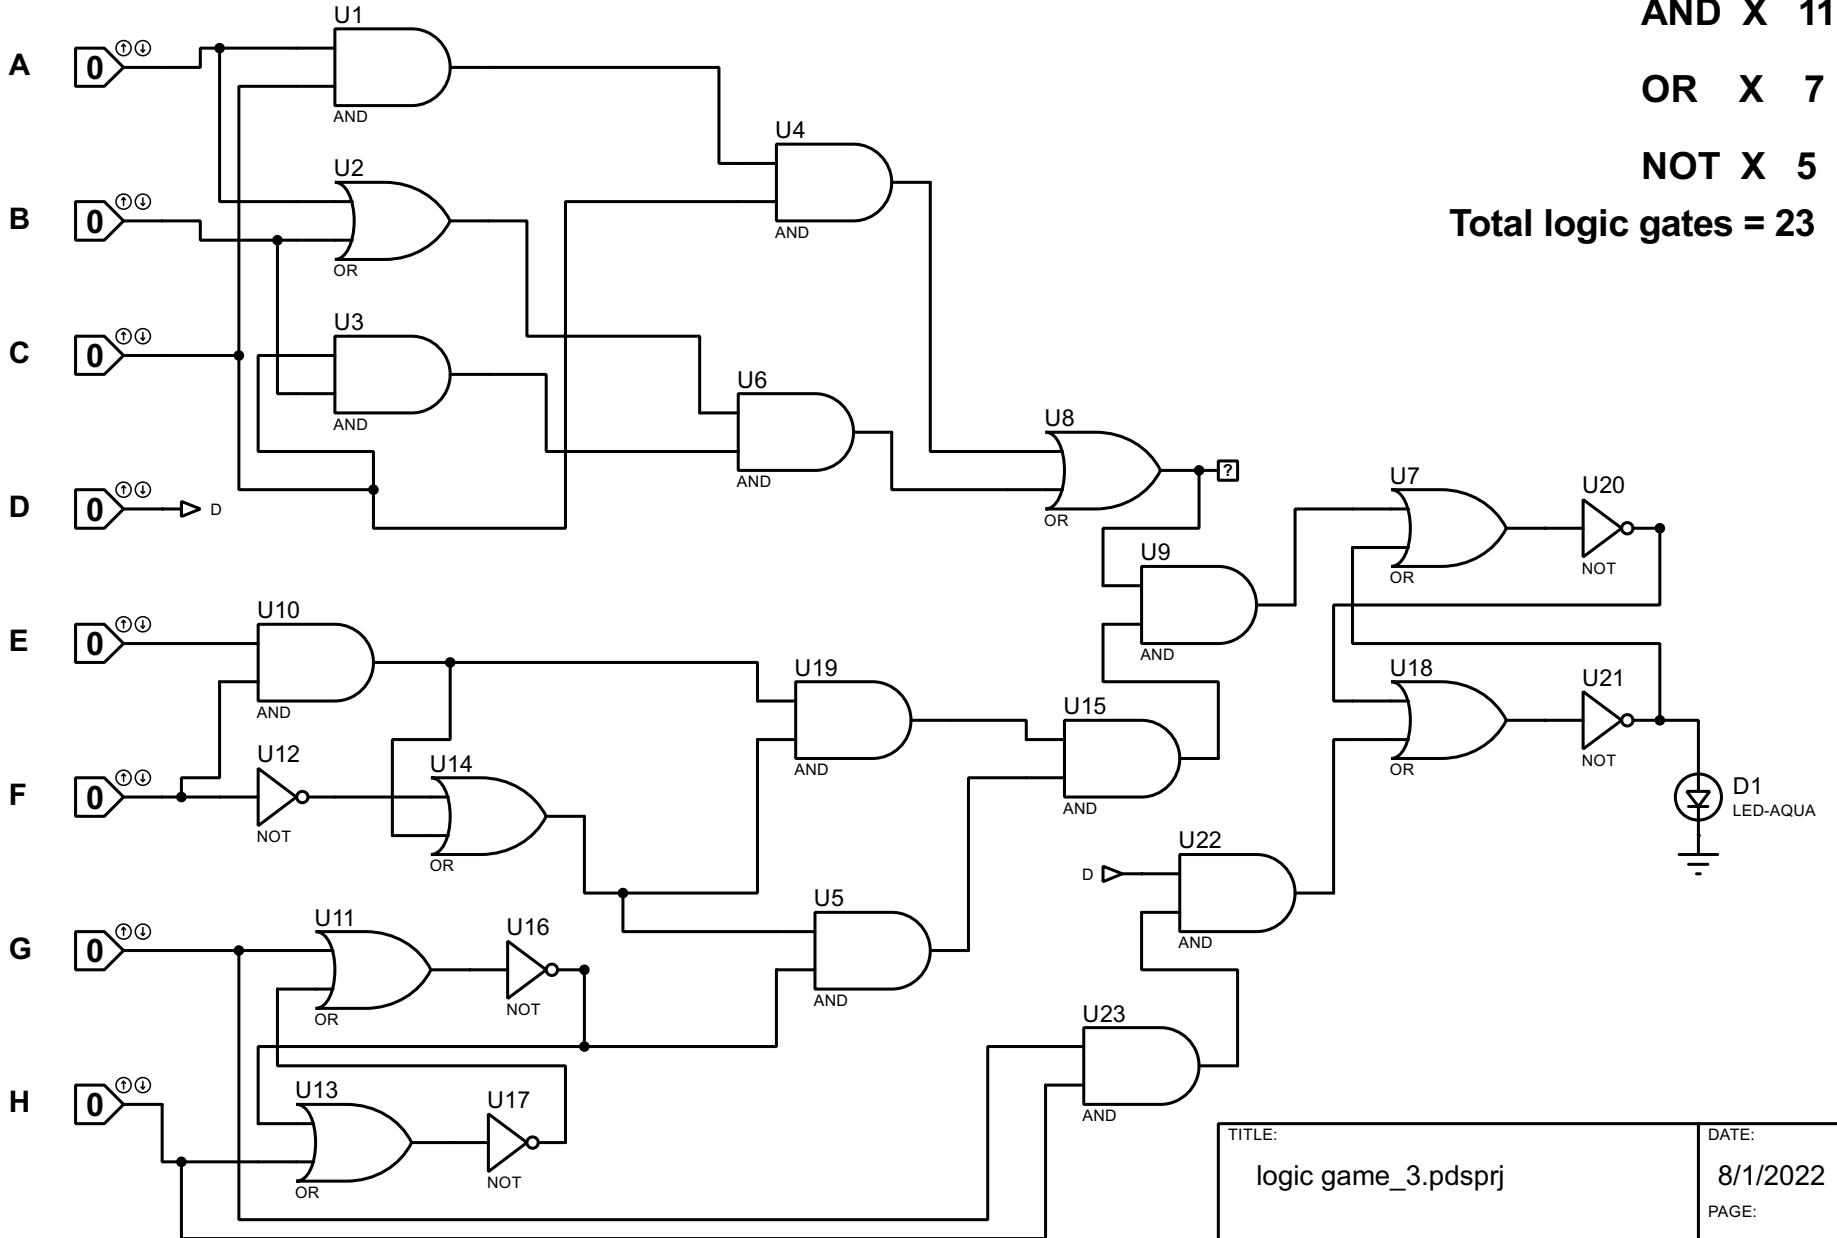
AND X 11

OR X 7

NOT X 5

Total logic gates = 23

A 0
B 0
C 0
D 0 D
E 0
F 0
G 0
H 0

U1 AND
U2 OR
U3 AND
U4 AND
U6 AND
U8 OR
?
U9 AND
U7 OR
U20 NOT
U18 OR
U21 NOT
D1 LED-AQUA
U10 AND
U19 AND
U15 AND
U12 NOT
U14 OR
U22 AND
D
U5 AND
U11 OR
U16 NOT
U23 AND
U13 OR
U17 NOT

TITLE:
logic game_3.pdsprj
DATE:
8/1/2022
PAGE: